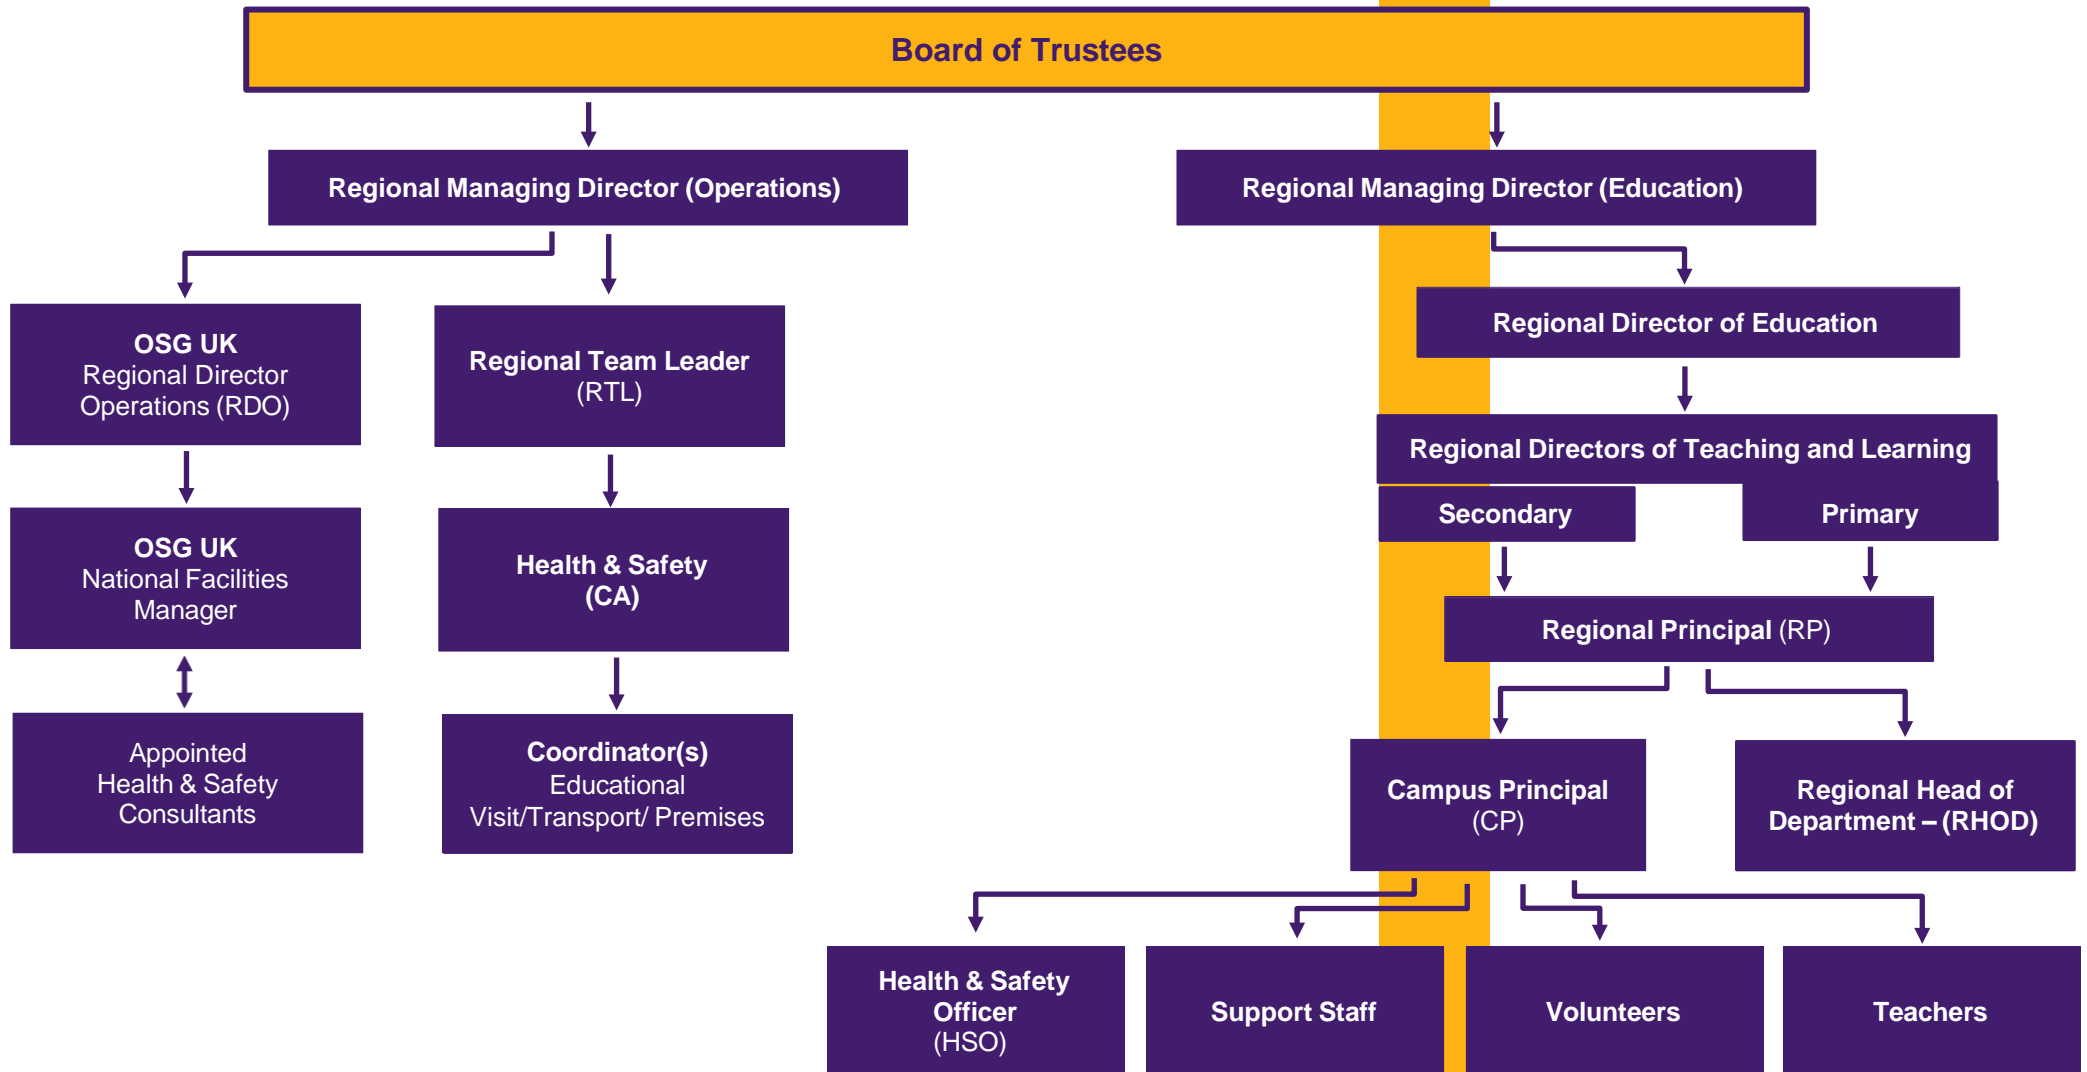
Board of Trustees

Regional Managing Director (Operations)

Regional Managing Director (Education)

OSG UK
Regional Director
Operations (RDO)

Regional Team Leader
(RTL)

OSG UK
National Facilities
Manager

Health & Safety
(CA)

Appointed
Health & Safety
Consultants

Coordinator(s)
Educational
Visit/Transport/ Premises

Regional Director of Education

Regional Directors of Teaching and Learning

Secondary

Primary

Regional Principal (RP)

Campus Principal
(CP)

Regional Head of
Department – (RHOD)

Health & Safety
Officer
(HSO)

Support Staff

Volunteers

Teachers